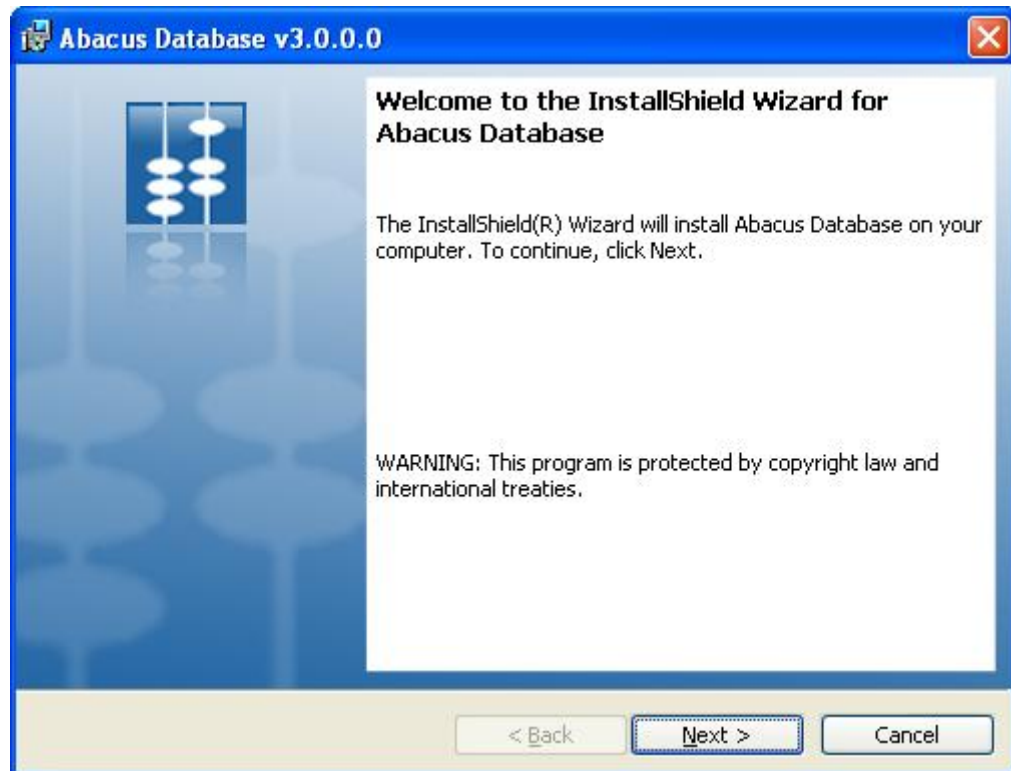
Abacus Database v3.0.0.0

Welcome to the InstallShield Wizard for Abacus Database

The InstallShield(R) Wizard will install Abacus Database on your computer. To continue, click Next.

WARNING: This program is protected by copyright law and international treaties.

< Back

Next >

Cancel